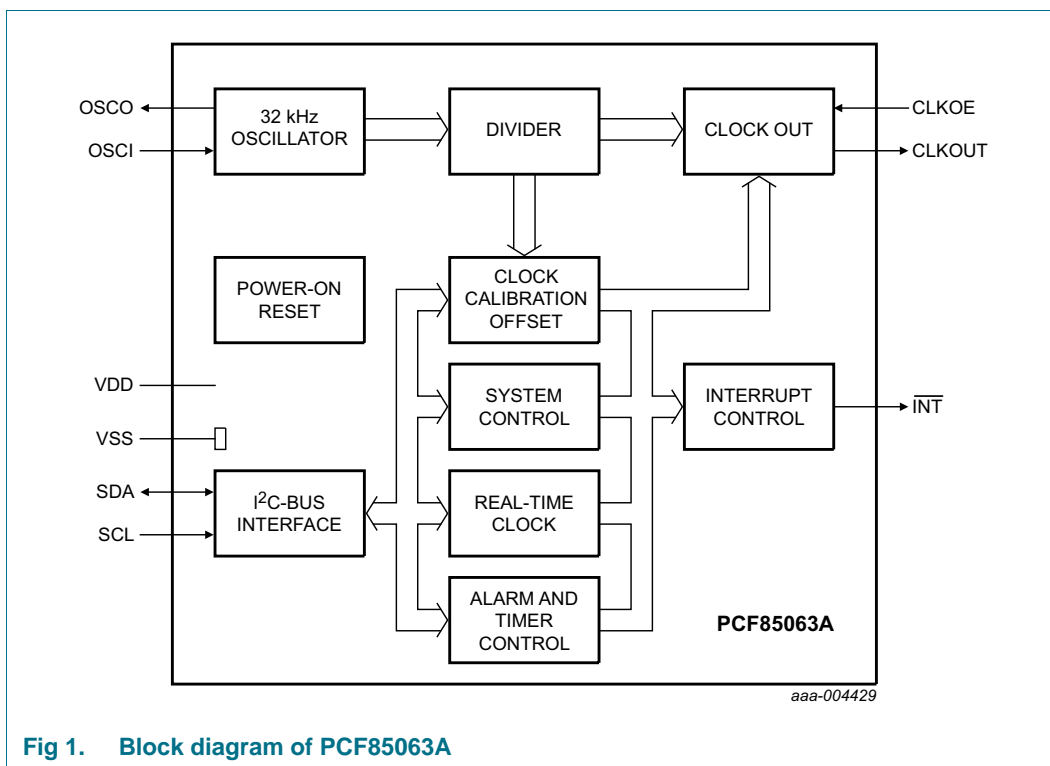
OSCO
OSCI
32 kHz OSCILLATOR
DIVIDER
CLOCK OUT
CLKOE
CLKOUT
POWER-ON RESET
CLOCK CALIBRATION OFFSET
VDD
SYSTEM CONTROL
INTERRUPT CONTROL
$\overline{INT}$
VSS
SDA
SCL
I$^2$C-BUS INTERFACE
REAL-TIME CLOCK
ALARM AND TIMER CONTROL
PCF85063A
aaa-004429

Fig 1. Block diagram of PCF85063A